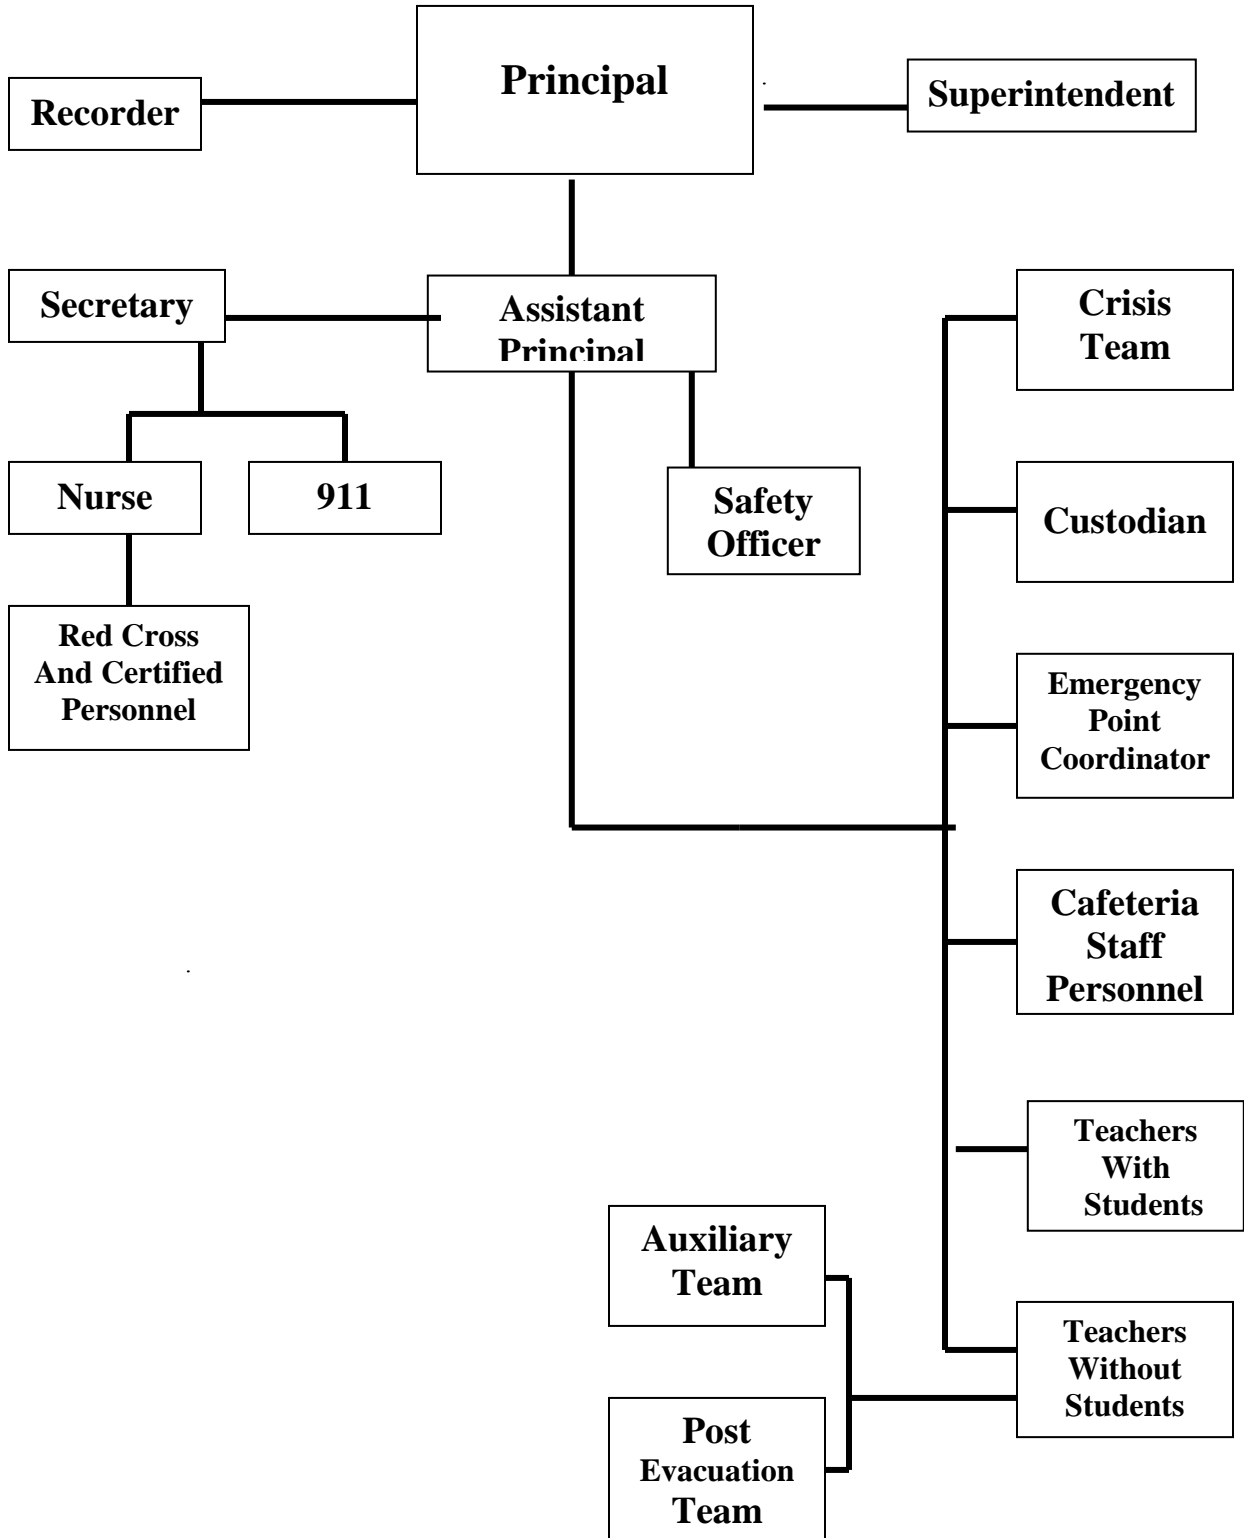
Principal

Recorder

Superintendent

Secretary

Assistant Principal

Crisis Team

Nurse

911

Safety Officer

Custodian

Red Cross And Certified Personnel

Emergency Point Coordinator

Cafeteria Staff Personnel

Teachers With Students

Auxiliary Team

Teachers Without Students

Post Evacuation Team